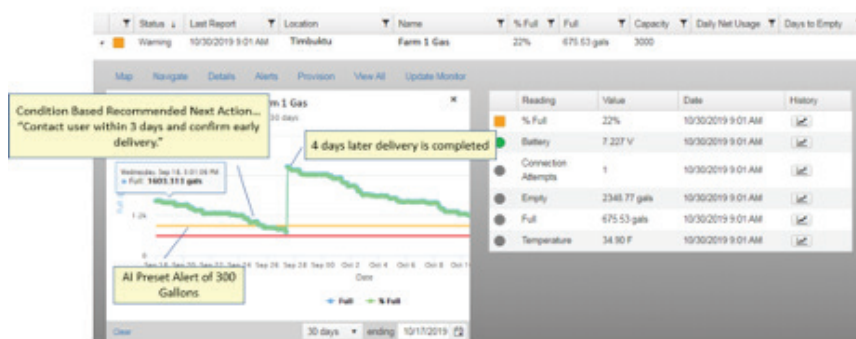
| | Status | Last Report | Location | Name | % Full | Full | Capacity | Daily Net Usage | Days to Empty |
|---|---|---|---|---|---|---|---|---|---|
| | Warning | 10/30/2019 9:01 AM | Timbuktu | Farm 1 Gas | 22% | 675.53 gals | 3000 | | |

Map Navigate Details Alerts Provision View All Update Monitor

Condition Based Recommended Next Action... "Contact user within 3 days and confirm early delivery."

m 1 Gas

4 days later delivery is completed

Wednesday, Sep 18, 3:01:08 PM
● Full: 1603.313 gals

1.2k

0

Sep 18 Sep 20 Sep 22 Sep 24 Sep 26 Sep 28 Sep 30 Oct 2 Oct 4 Oct 6 Oct 8 Oct 1

Date

AI Preset Alert of 300 Gallons

Full % Full

Clear 30 days ending 10/17/2019

| | Reading | Value | Date | History |
|---|---|---|---|---|
| | % Full | 22% | 10/30/2019 9:01 AM | |
| | Battery | 7.227 V | 10/30/2019 9:01 AM | |
| | Connection Attempts | 1 | 10/30/2019 9:01 AM | |
| | Empty | 2348.77 gals | 10/30/2019 9:01 AM | |
| | Full | 675.53 gals | 10/30/2019 9:01 AM | |
| | Temperature | 34.90 F | 10/30/2019 9:01 AM | |